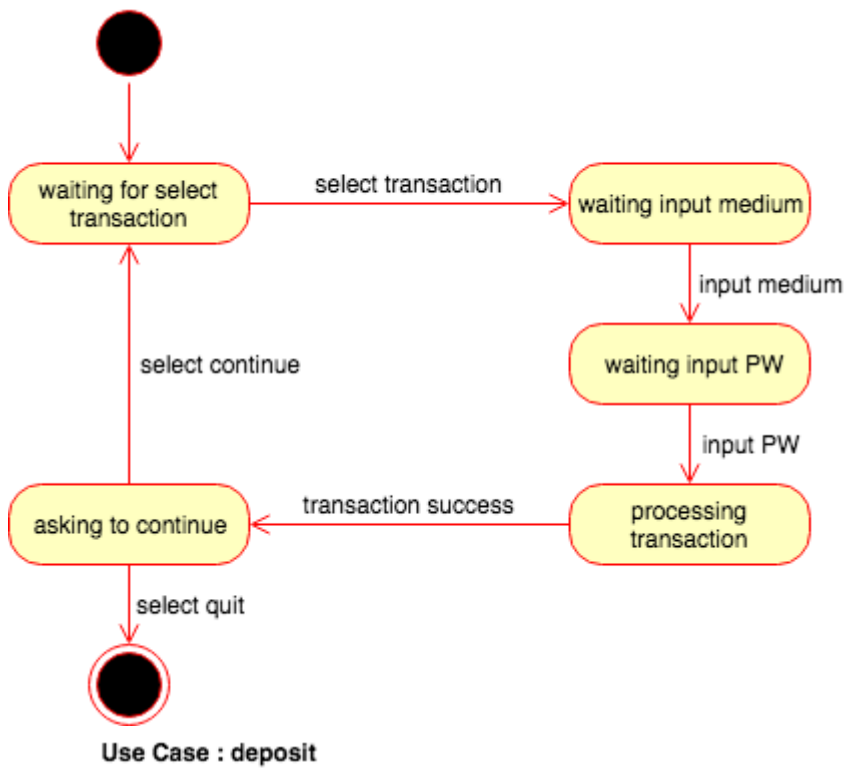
waiting for select transaction

select transaction

waiting input medium

input medium

waiting input PW

input PW

processing transaction

transaction success

asking to continue

select continue

select quit

Use Case : deposit